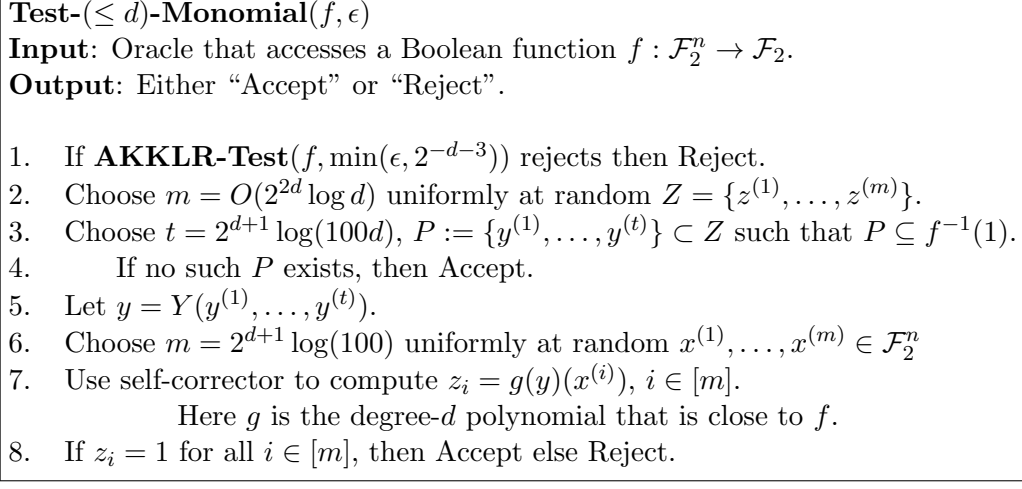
**Test-($\leq d$)-Monomial**$(f, \epsilon)$
**Input**: Oracle that accesses a Boolean function $f : \mathcal{F}_2^n \to \mathcal{F}_2$.
**Output**: Either "Accept" or "Reject".

1. If **AKKLR-Test**$(f, \min(\epsilon, 2^{-d-3}))$ rejects then Reject.
2. Choose $m = O(2^{2d} \log d)$ uniformly at random $Z = \{z^{(1)}, \ldots, z^{(m)}\}$.
3. Choose $t = 2^{d+1} \log(100d)$, $P := \{y^{(1)}, \ldots, y^{(t)}\} \subset Z$ such that $P \subseteq f^{-1}(1)$.
4. If no such $P$ exists, then Accept.
5. Let $y = Y(y^{(1)}, \ldots, y^{(t)})$.
6. Choose $m = 2^{d+1} \log(100)$ uniformly at random $x^{(1)}, \ldots, x^{(m)} \in \mathcal{F}_2^n$
7. Use self-corrector to compute $z_i = g(y)(x^{(i)})$, $i \in [m]$.
Here $g$ is the degree-$d$ polynomial that is close to $f$.
8. If $z_i = 1$ for all $i \in [m]$, then Accept else Reject.